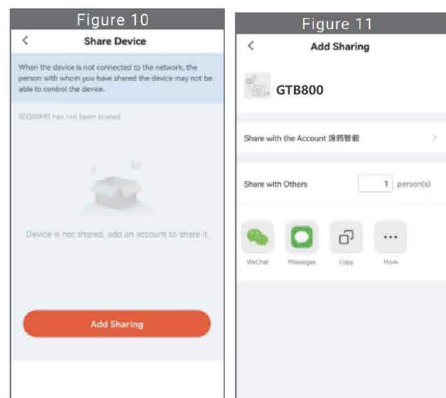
Figure 10

<

Share Device

When the device is not connected to the network, the person with whom you have shared the device may not be able to control the device.

SG000HS has not been shared

Device is not shared, add an account to share it

Add Sharing

Figure 11

<

Add Sharing

GTB800

Share with the Account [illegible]

>

Share with Others

1 person(s)

WeChat

Messages

Copy

More